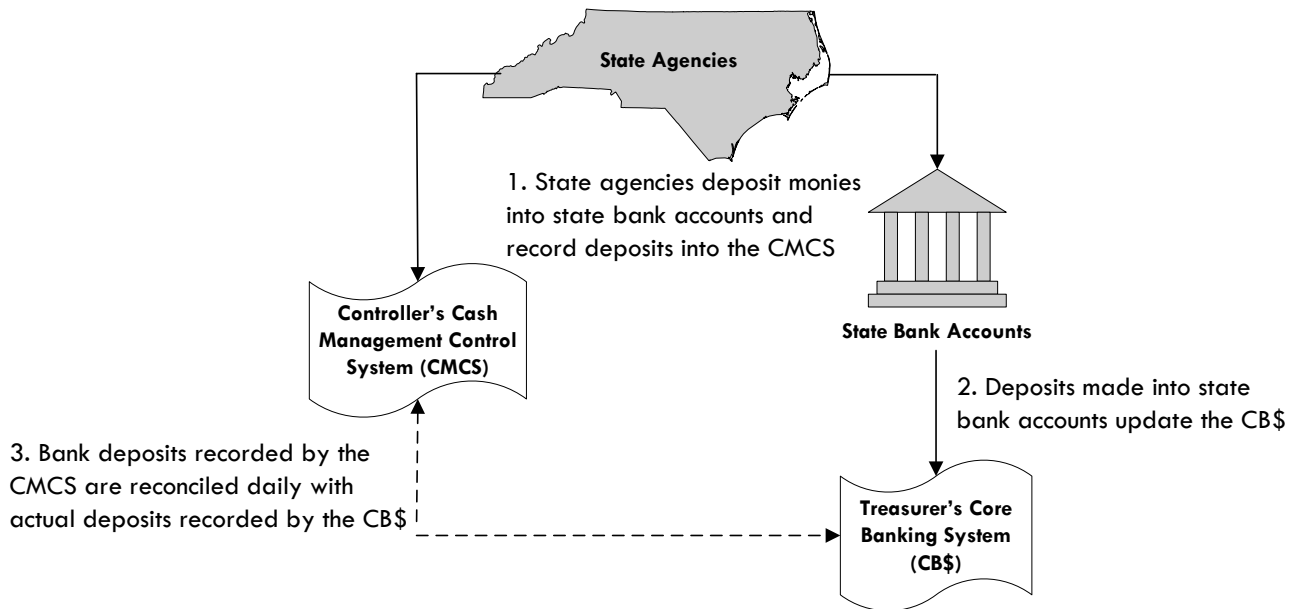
State Agencies

1. State agencies deposit monies into state bank accounts and record deposits into the CMCS

Controller's Cash Management Control System (CMCS)

State Bank Accounts

2. Deposits made into state bank accounts update the CB$

3. Bank deposits recorded by the CMCS are reconciled daily with actual deposits recorded by the CB$

Treasurer's Core Banking System (CB$)